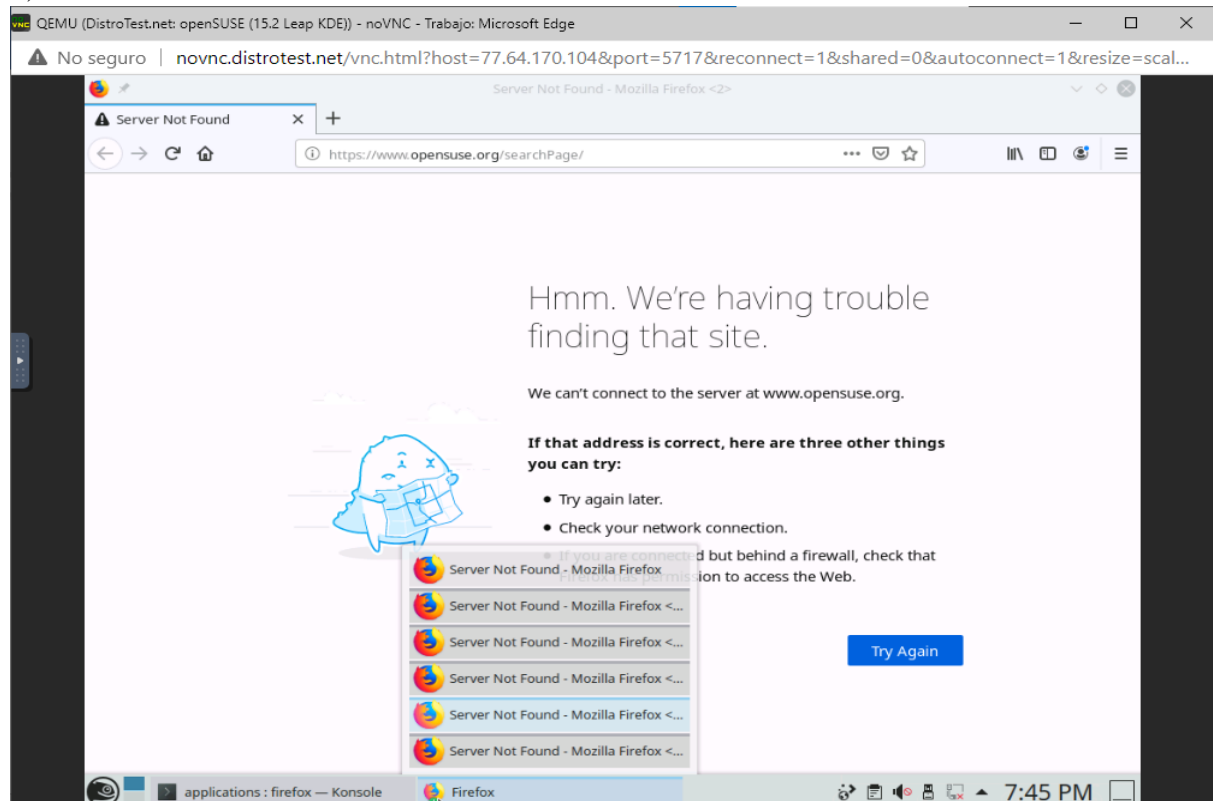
QEMU (DistroTest.net: openSUSE (15.2 Leap KDE)) - noVNC - Trabajo: Microsoft Edge

No seguro | novnc.distrotest.net/vnc.html?host=77.64.170.104&port=5717&reconnect=1&shared=0&autoconnect=1&resize=scal...

Server Not Found - Mozilla Firefox <2>

Server Not Found

https://www.opensuse.org/searchPage/

Hmm. We're having trouble finding that site.

We can't connect to the server at www.opensuse.org.

If that address is correct, here are three other things you can try:

• Try again later.
• Check your network connection.
• If you are connect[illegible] but behind a firewall, check that Firefox has permis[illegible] to access the Web.

Try Again

Server Not Found - Mozilla Firefox
Server Not Found - Mozilla Firefox <...
Server Not Found - Mozilla Firefox <...
Server Not Found - Mozilla Firefox <...
Server Not Found - Mozilla Firefox <...
Server Not Found - Mozilla Firefox <...

applications : firefox — Konsole

Firefox

7:45 PM